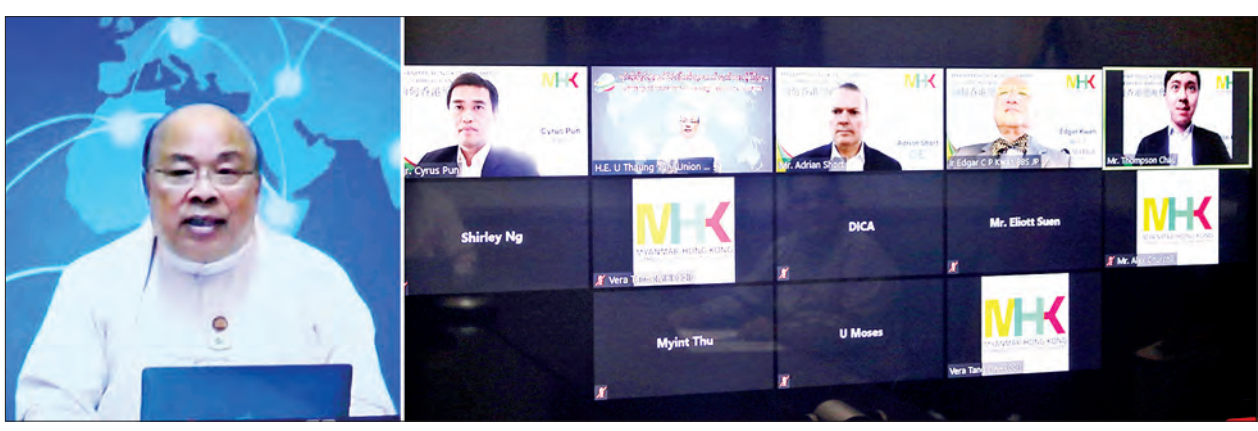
MHK
Cyrus Pun
r. Cyrus Pun
H.E. U Thaung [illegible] Union ...
MHK
Adrian Short
Mr. Adrian Short
MHK
Edgar Kwan
r. Edgar C P Kwan SBS JP
MHK
Mr. Thompson Chu
Shirley Ng
MHK
MYANMAR HONG KONG
Vera T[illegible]
DICA
Mr. Eliott Suen
MHK
MYANMAR HONG KONG
Mr. Al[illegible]
Myint Thu
U Moses
MHK
MYANMAR HONG KONG
Vera Tan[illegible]